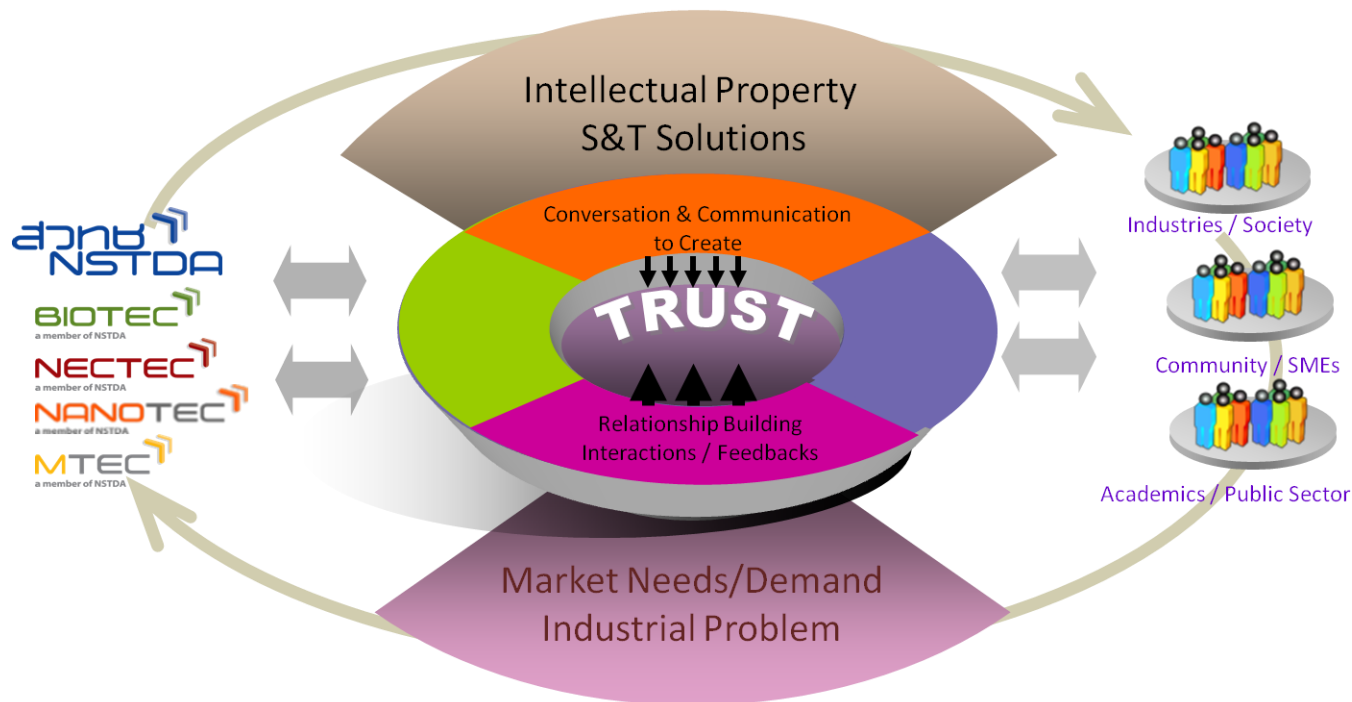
Intellectual Property
S&T Solutions

สวทช
NSTDA

BIOTEC
a member of NSTDA

NECTEC
a member of NSTDA

NANOTEC
a member of NSTDA

MTEC
a member of NSTDA

Conversation & Communication to Create

TRUST

Relationship Building
Interactions / Feedbacks

Industries / Society

Community / SMEs

Academics / Public Sector

Market Needs/Demand
Industrial Problem